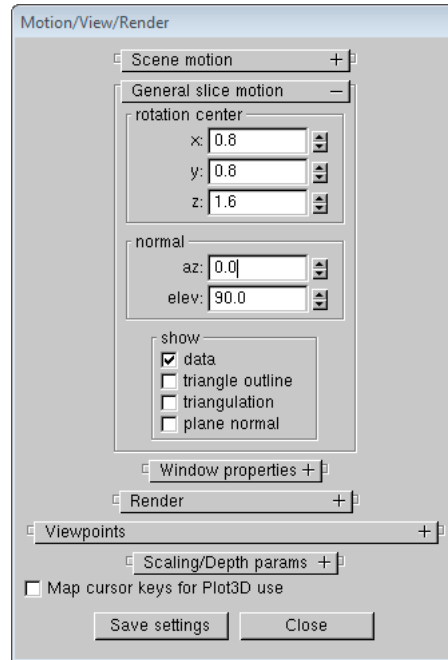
Motion/View/Render

Scene motion +

General slice motion −

rotation center

x: 0.8

y: 0.8

z: 1.6

normal

az: 0.0

elev: 90.0

show

data

triangle outline

triangulation

plane normal

Window properties +

Render +

Viewpoints +

Scaling/Depth params +

Map cursor keys for Plot3D use

Save settings

Close